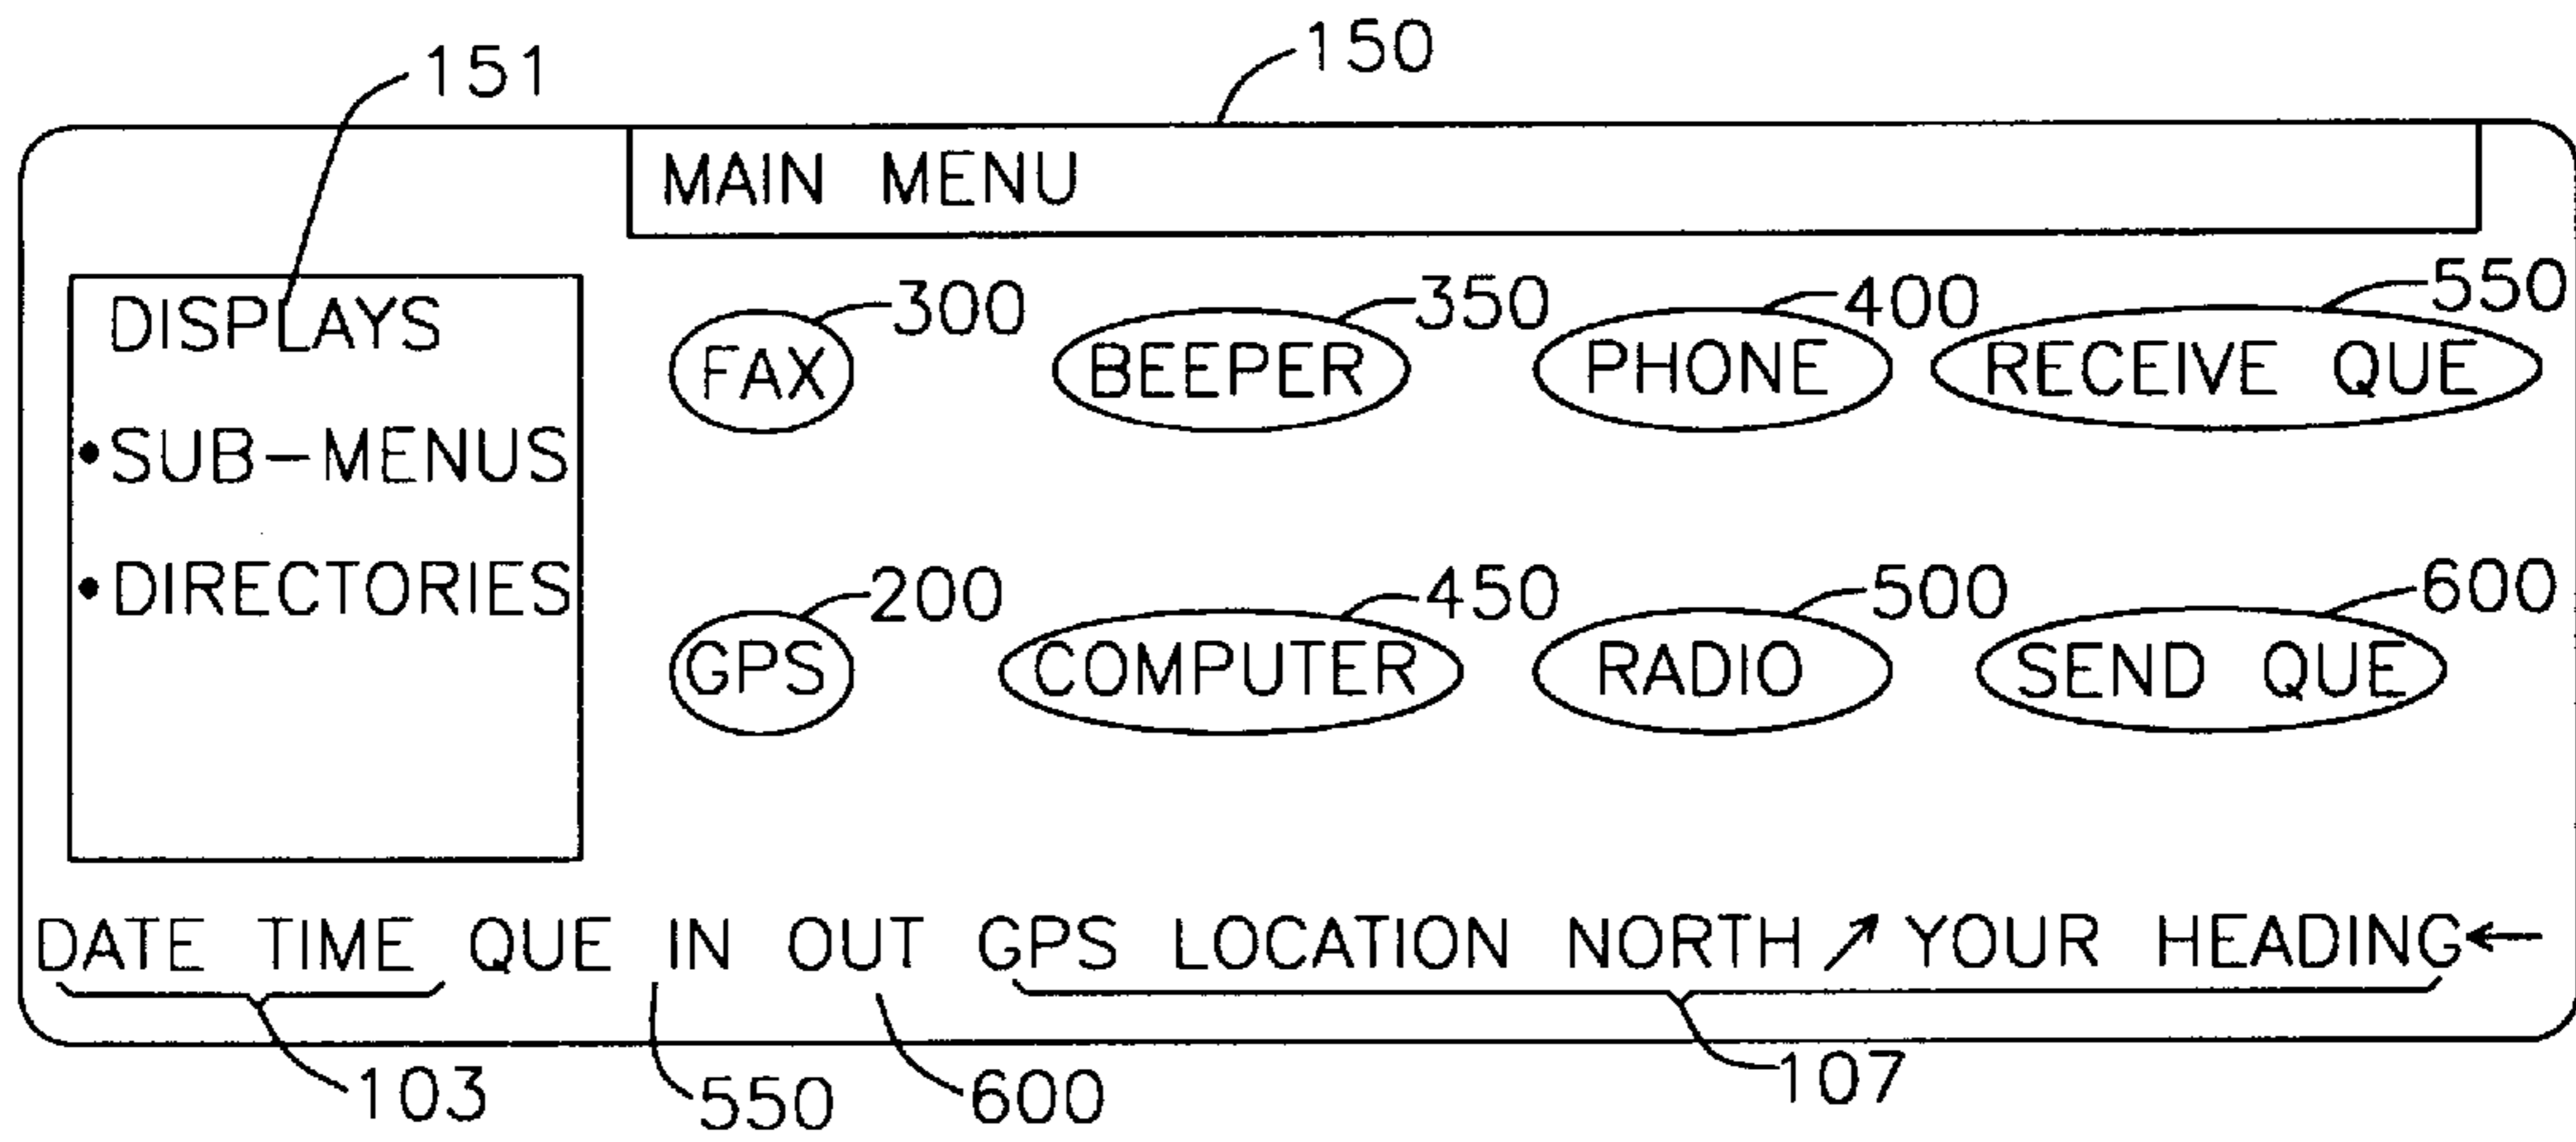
151

150

MAIN MENU

DISPLAYS
•SUB-MENUS
•DIRECTORIES

300
FAX

350
BEEPER

400
PHONE

550
RECEIVE QUE

200
GPS

450
COMPUTER

500
RADIO

600
SEND QUE

DATE TIME QUE IN OUT GPS LOCATION NORTH ↗ YOUR HEADING ←

103

550

600

107